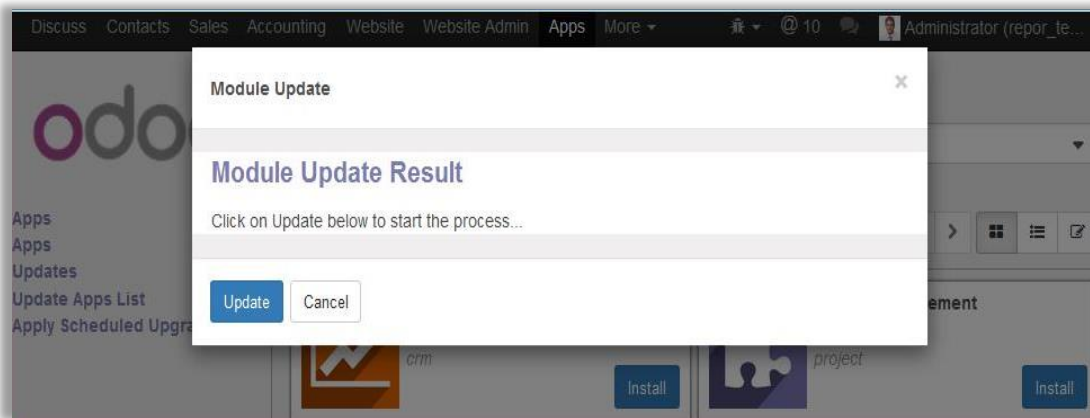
Discuss Contacts Sales Accounting Website Website Admin Apps More ▾ @10 Administrator (repor_te...

odo

Apps
Apps
Updates
Update Apps List
Apply Scheduled Upgra

Module Update ×

Module Update Result

Click on Update below to start the process...

Update Cancel

ement

crm

Install

project

Install